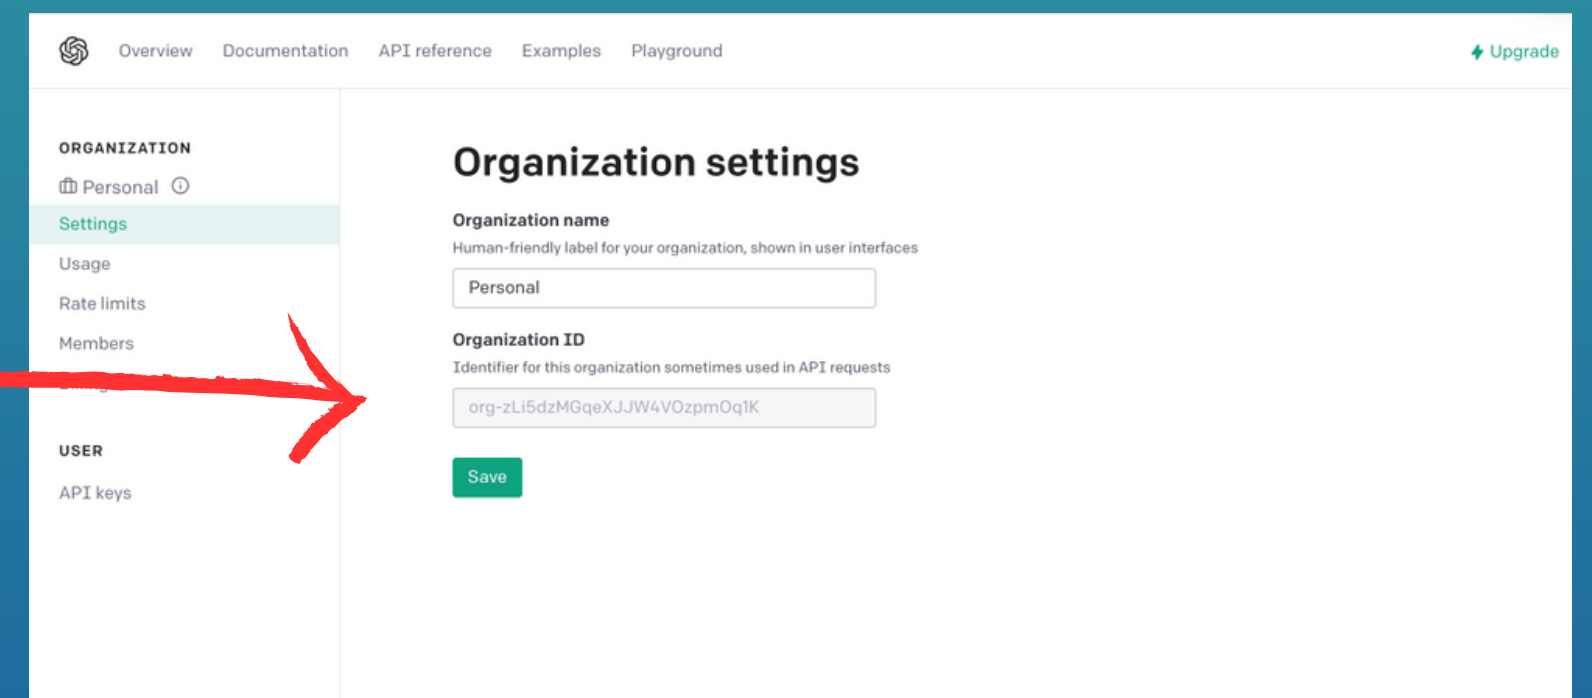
Overview Documentation API reference Examples Playground

Upgrade

ORGANIZATION

Personal

Settings

Usage

Rate limits

Members

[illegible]

USER

API keys

Organization settings

Organization name

Human-friendly label for your organization, shown in user interfaces

Personal

Organization ID

Identifier for this organization sometimes used in API requests

org-zLi5dzMGqeXJJW4VOzpmOq1K

Save